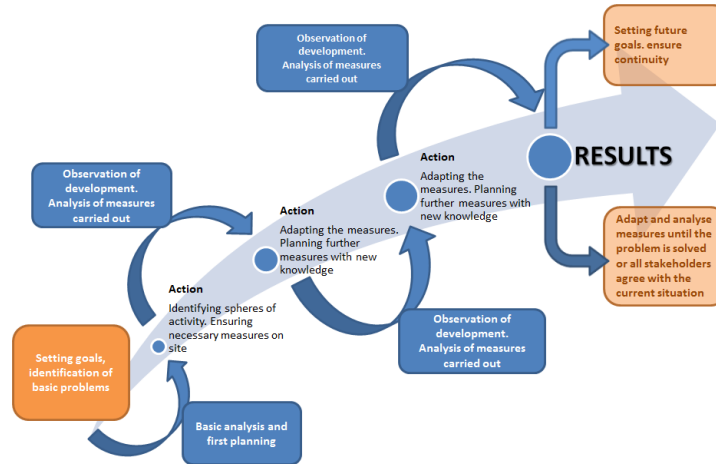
Observation of development. Analysis of measures carried out

Setting future goals. ensure continuity

RESULTS

Action

Adapting the measures. Planning further measures with new knowledge

Observation of development. Analysis of measures carried out

Action

Adapting the measures. Planning further measures with new knowledge

Adapt and analyse measures until the problem is solved or all stakeholders agree with the current situation

Action

Identifying spheres of activity. Ensuring necessary measures on site

Observation of development. Analysis of measures carried out

Setting goals, identification of basic problems

Basic analysis and first planning